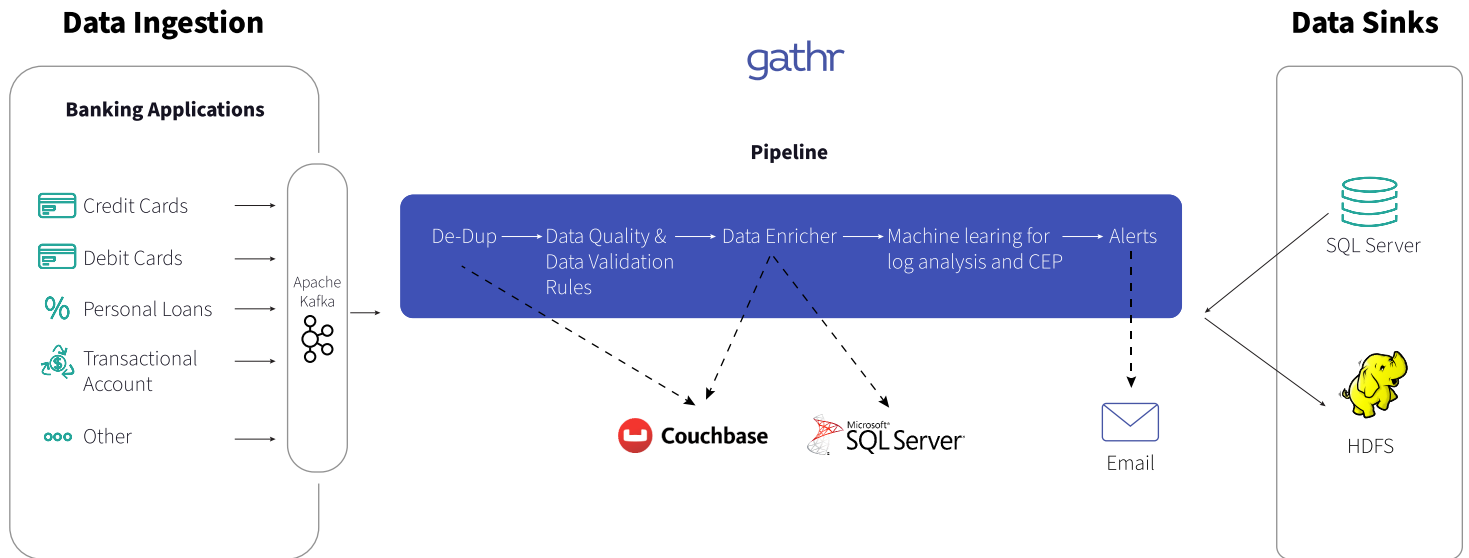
Data Ingestion

gathr

Data Sinks

Banking Applications

Credit Cards

Debit Cards

Personal Loans

Transactional Account

Other

Apache Kafka

Pipeline

De-Dup

Data Quality & Data Validation Rules

Data Enricher

Machine learing for log analysis and CEP

Alerts

Couchbase

Microsoft SQL Server

Email

SQL Server

HDFS